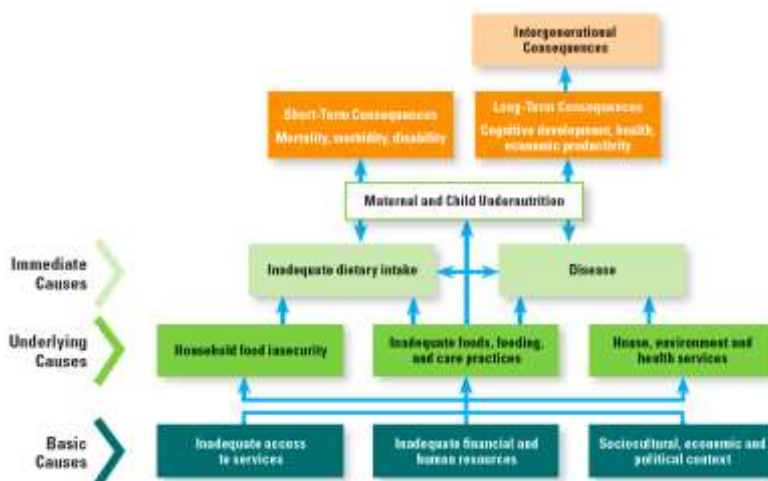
Intergenerational Consequences

Short-Term Consequences
Mortality, morbidity, disability

Long-Term Consequences
Cognitive development, health, economic productivity

Maternal and Child Undernutrition

Immediate Causes

Inadequate dietary intake

Disease

Underlying Causes

Household food insecurity

Inadequate foods, feeding, and care practices

House, environment and health services

Basic Causes

Inadequate access to services

Inadequate financial and human resources

Sociocultural, economic and political context